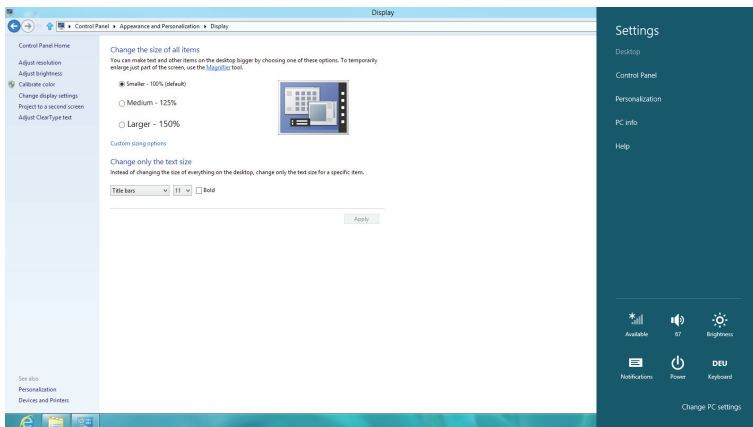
Display

Control Panel ▸ Appearance and Personalization ▸ Display

Control Panel Home

Adjust resolution
Adjust brightness
Calibrate color
Change display settings
Project to a second screen
Adjust ClearType text

Change the size of all items

You can make text and other items on the desktop bigger by choosing one of these options. To temporarily enlarge just part of the screen, use the Magnifier tool.

Smaller - 100% (default)

Medium - 125%

Larger - 150%

Custom sizing options

Change only the text size

Instead of changing the size of everything on the desktop, change only the text size for a specific item.

Title bars
11
Bold

Apply

See also
Personalization
Devices and Printers

Settings

Desktop

Control Panel

Personalization

PC info

Help

Available
87
Brightness

Notifications
Power
DEU
Keyboard

Change PC settings